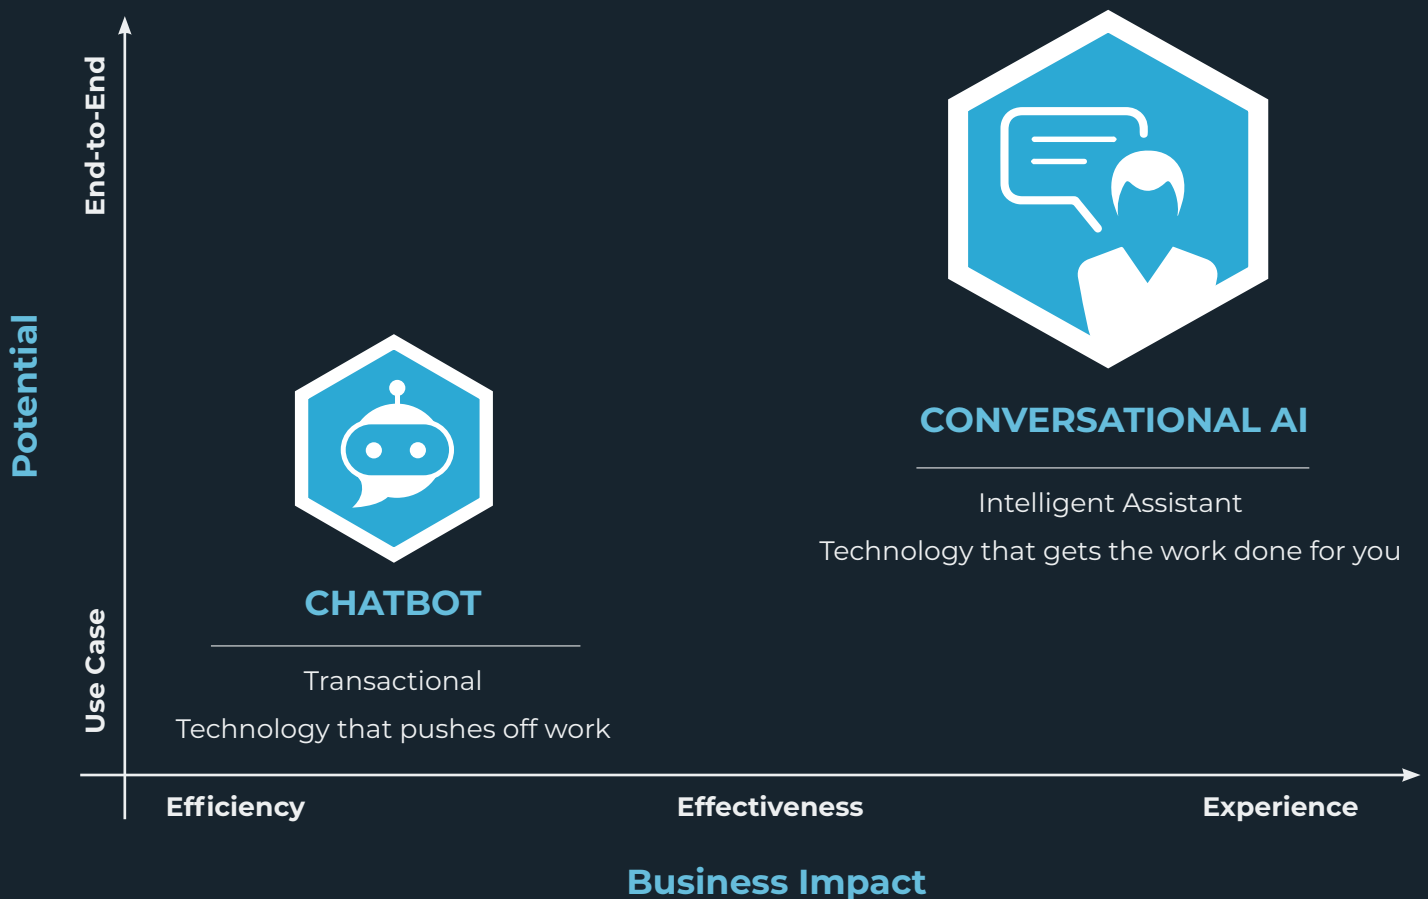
Potential

End-to-End

Use Case

CONVERSATIONAL AI

Intelligent Assistant

Technology that gets the work done for you

CHATBOT

Transactional

Technology that pushes off work

Efficiency

Effectiveness

Experience

Business Impact